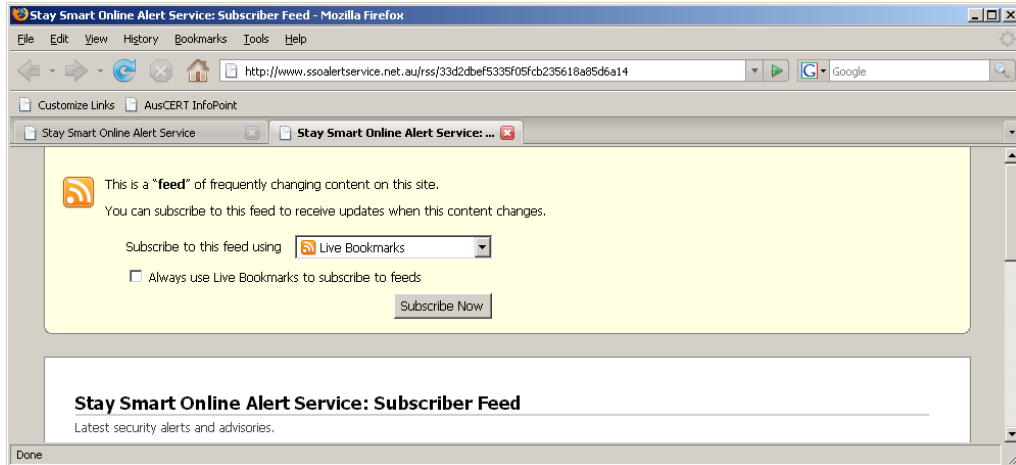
Stay Smart Online Alert Service: Subscriber Feed - Mozilla Firefox

File Edit View History Bookmarks Tools Help

http://www.ssoalertservice.net.au/rss/33d2dbef5335f05fcb235618a85d6a14

Google

Customize Links AusCERT InfoPoint

Stay Smart Online Alert Service

Stay Smart Online Alert Service: ...

This is a "**feed**" of frequently changing content on this site.

You can subscribe to this feed to receive updates when this content changes.

Subscribe to this feed using Live Bookmarks

Always use Live Bookmarks to subscribe to feeds

Subscribe Now

Stay Smart Online Alert Service: Subscriber Feed

Latest security alerts and advisories.

Done